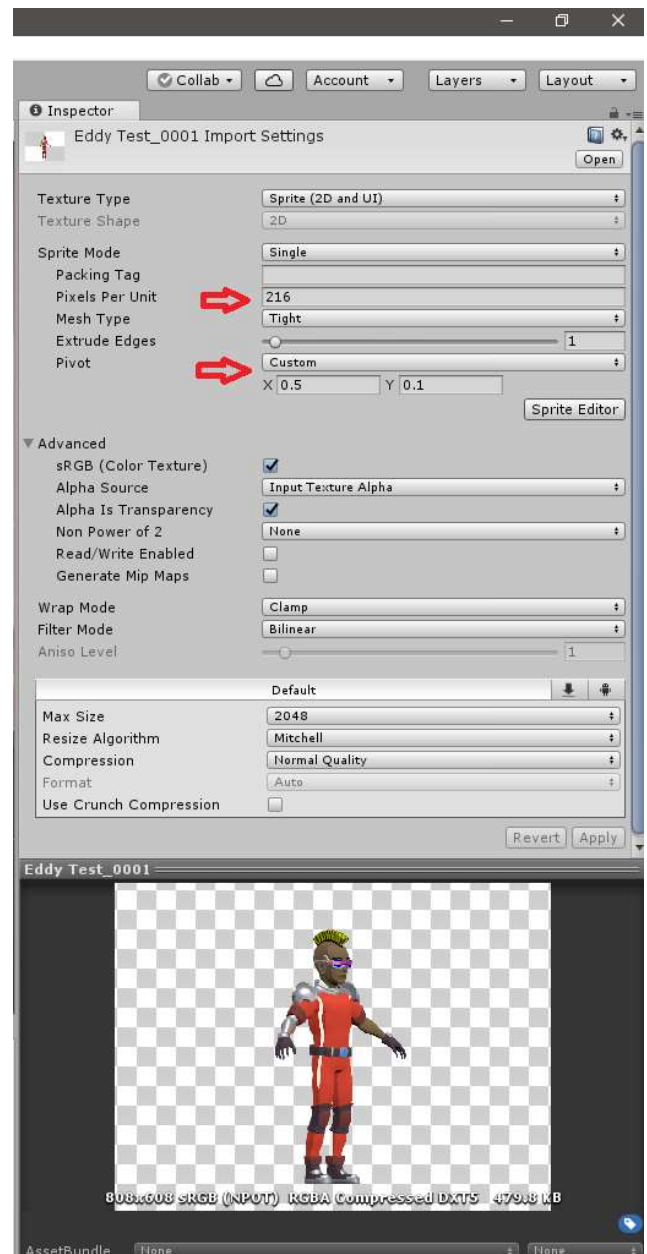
Collab ▾ | Account ▾ | Layers ▾ | Layout ▾

Inspector

Eddy Test_0001 Import Settings

Open

| | |
|---|---|
| Texture Type | Sprite (2D and UI) |
| Texture Shape | 2D |
| Sprite Mode | Single |
| Packing Tag | |
| Pixels Per Unit | 216 |
| Mesh Type | Tight |
| Extrude Edges | 1 |
| Pivot | Custom |

X 0.5 Y 0.1

Sprite Editor

Advanced

| | |
|---|---|
| sRGB (Color Texture) | ✓ |
| Alpha Source | Input Texture Alpha |
| Alpha Is Transparency | ✓ |
| Non Power of 2 | None |
| Read/Write Enabled | |
| Generate Mip Maps | |
| Wrap Mode | Clamp |
| Filter Mode | Bilinear |
| Aniso Level | 1 |

Default

| | |
|---|---|
| Max Size | 2048 |
| Resize Algorithm | Mitchell |
| Compression | Normal Quality |
| Format | Auto |
| Use Crunch Compression | |

Revert | Apply

Eddy Test_0001

808x608 sRGB (NPOT) RGBA Compressed DXT5 479.8 KB

AssetBundle None None